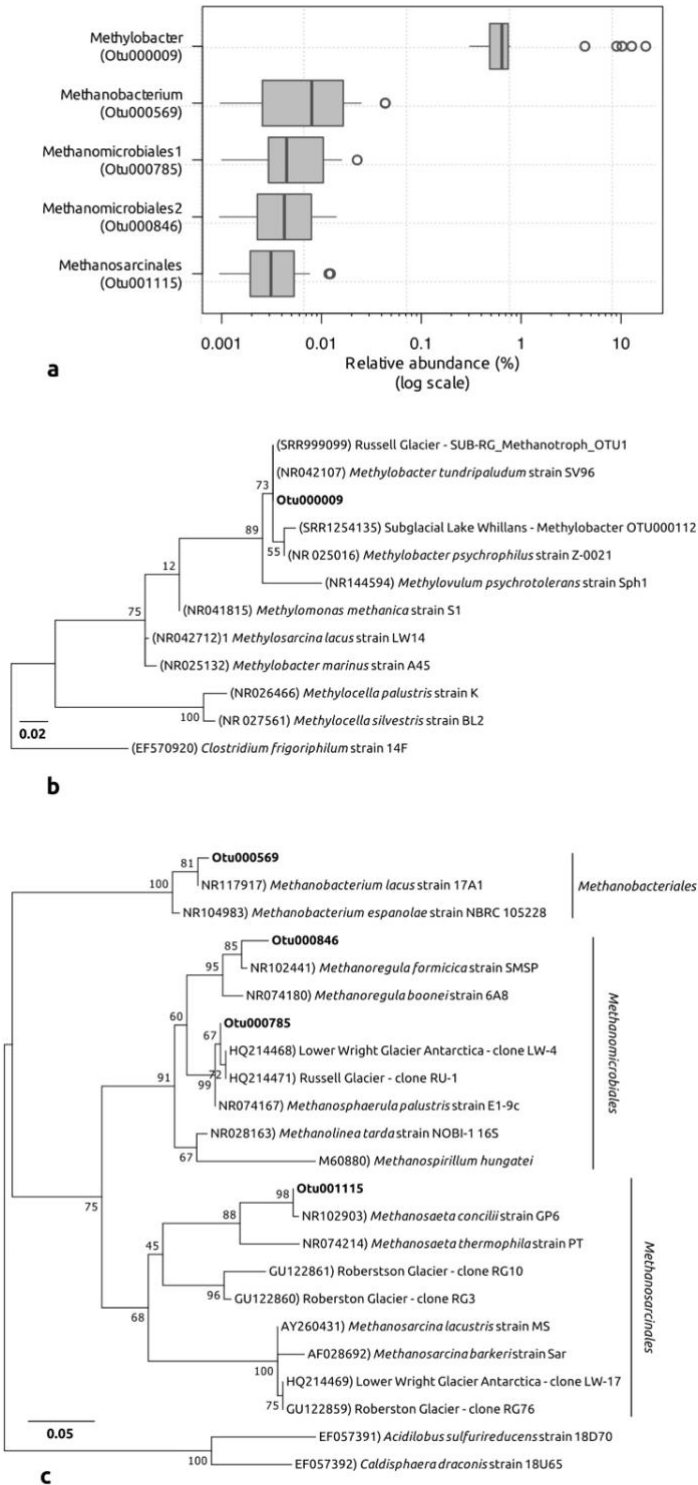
Methylobacter (Otu000009)
Methanobacterium (Otu000569)
Methanomicrobiales1 (Otu000785)
Methanomicrobiales2 (Otu000846)
Methanosarcinales (Otu001115)

0.001 0.01 0.1 1 10

Relative abundance (%) (log scale)

a

(SRR999099) Russell Glacier - SUB-RG_Methanotroph_OTU1
(NR042107) Methylobacter tundripaludum strain SV96
73
Otu000009
89
(SRR1254135) Subglacial Lake Whillans - Methylobacter OTU000112
55
(NR 025016) Methylobacter psychrophilus strain Z-0021
12
(NR144594) Methylovulum psychrotolerans strain Sph1
75
(NR041815) Methylomonas methanica strain S1
(NR042712)1 Methylosarcina lacus strain LW14
(NR025132) Methylobacter marinus strain A45
(NR026466) Methylocella palustris strain K
100
(NR 027561) Methylocella silvestris strain BL2
0.02
(EF570920) Clostridium frigoriphilum strain 14F

b

81 Otu000569
100
NR117917) Methanobacterium lacus strain 17A1
NR104983) Methanobacterium espanolae strain NBRC 105228
Methanobacteriales
85 Otu000846
95
NR102441) Methanoregula formicica strain SMSP
NR074180) Methanoregula boonei strain 6A8
60
67 Otu000785
HQ214468) Lower Wright Glacier Antarctica - clone LW-4
72
91
99
HQ214471) Russell Glacier - clone RU-1
NR074167) Methanosphaerula palustris strain E1-9c
NR028163) Methanolinea tarda strain NOBI-1 16S
67
M60880) Methanospirillum hungatei
Methanomicrobiales
98 Otu001115
88
NR102903) Methanosaeta concilii strain GP6
75
NR074214) Methanosaeta thermophila strain PT
45
GU122861) Roberstson Glacier - clone RG10
96
GU122860) Roberston Glacier - clone RG3
68
AY260431) Methanosarcina lacustris strain MS
AF028692) Methanosarcina barkeri strain Sar
100
HQ214469) Lower Wright Glacier Antarctica - clone LW-17
75
GU122859) Roberston Glacier - clone RG76
Methanosarcinales
0.05
EF057391) Acidilobus sulfurireducens strain 18D70
100
EF057392) Caldisphaera draconis strain 18U65

c